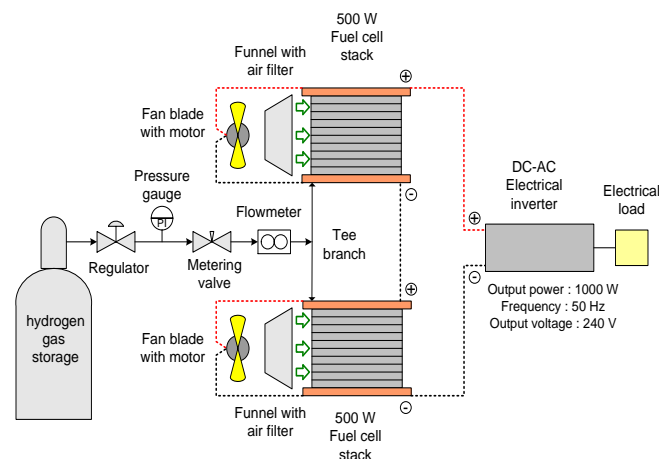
500 W
Fuel cell
stack

Funnel with
air filter

⊕

Fan blade
with motor

Pressure
gauge

PI

Flowmeter

⊖

DC-AC
Electrical
inverter

Electrical
load

⊕

hydrogen
gas
storage

Regulator

Metering
valve

Tee
branch

⊖

⊕

Output power : 1000 W
Frequency : 50 Hz
Output voltage : 240 V

Fan blade
with motor

⊖

Funnel with
air filter

500 W
Fuel cell
stack